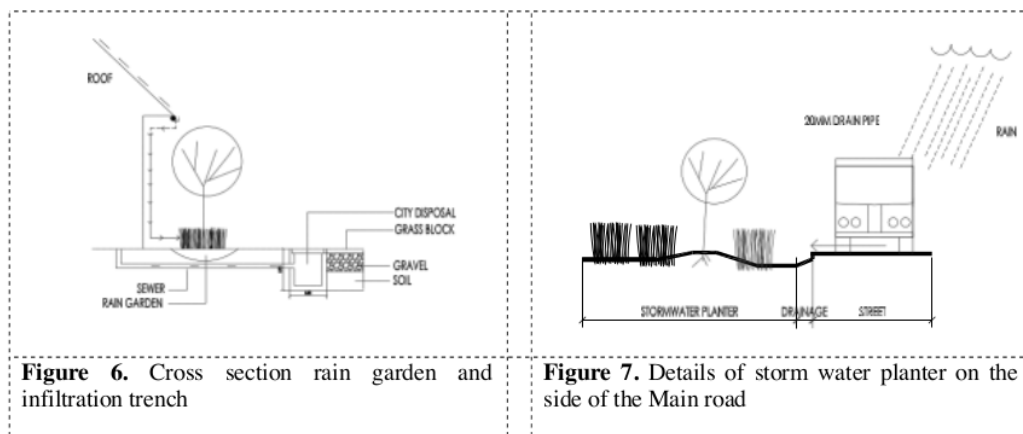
ROOF

CITY DISPOSAL
GRASS BLOCK
GRAVEL
SOIL
SEWER
RAIN GARDEN

20MM DRAIN PIPE
RAIN

STORMWATER PLANTER
DRAINAGE
STREET

**Figure 6.** Cross section rain garden and infiltration trench

**Figure 7.** Details of storm water planter on the side of the Main road